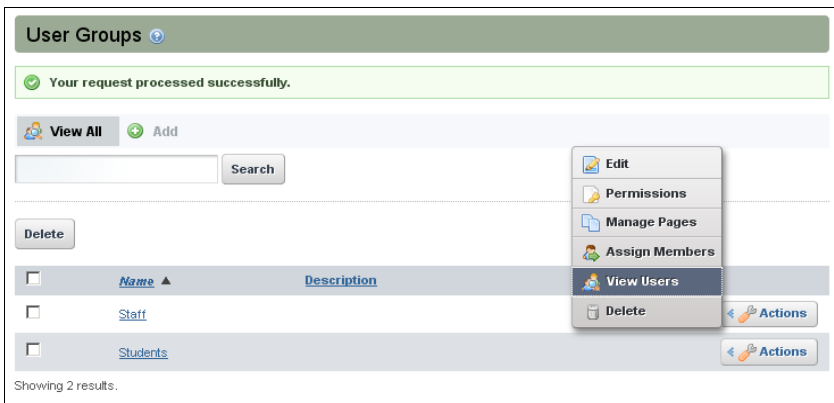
User Groups

Your request processed successfully.

View All
Add

Search

Delete

| | Name ▲ | Description | |
|---|---|---|---|
| | Staff | | Actions |
| | Students | | Actions |

Edit
Permissions
Manage Pages
Assign Members
View Users
Delete

Showing 2 results.